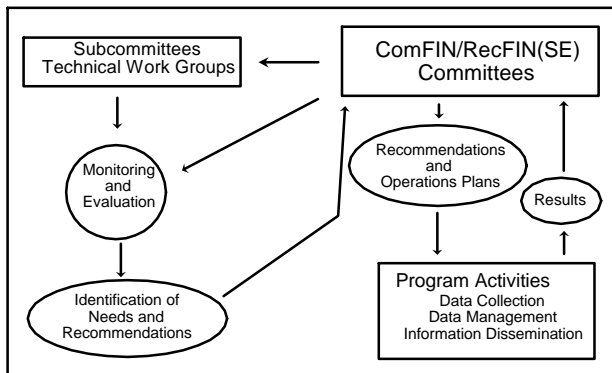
Subcommittees
Technical Work Groups

ComFIN/RecFIN(SE)
Committees

Monitoring
and
Evaluation

Recommendations
and
Operations Plans

Results

Identification of
Needs and
Recommendations

Program Activities
Data Collection
Data Management
Information Dissemination